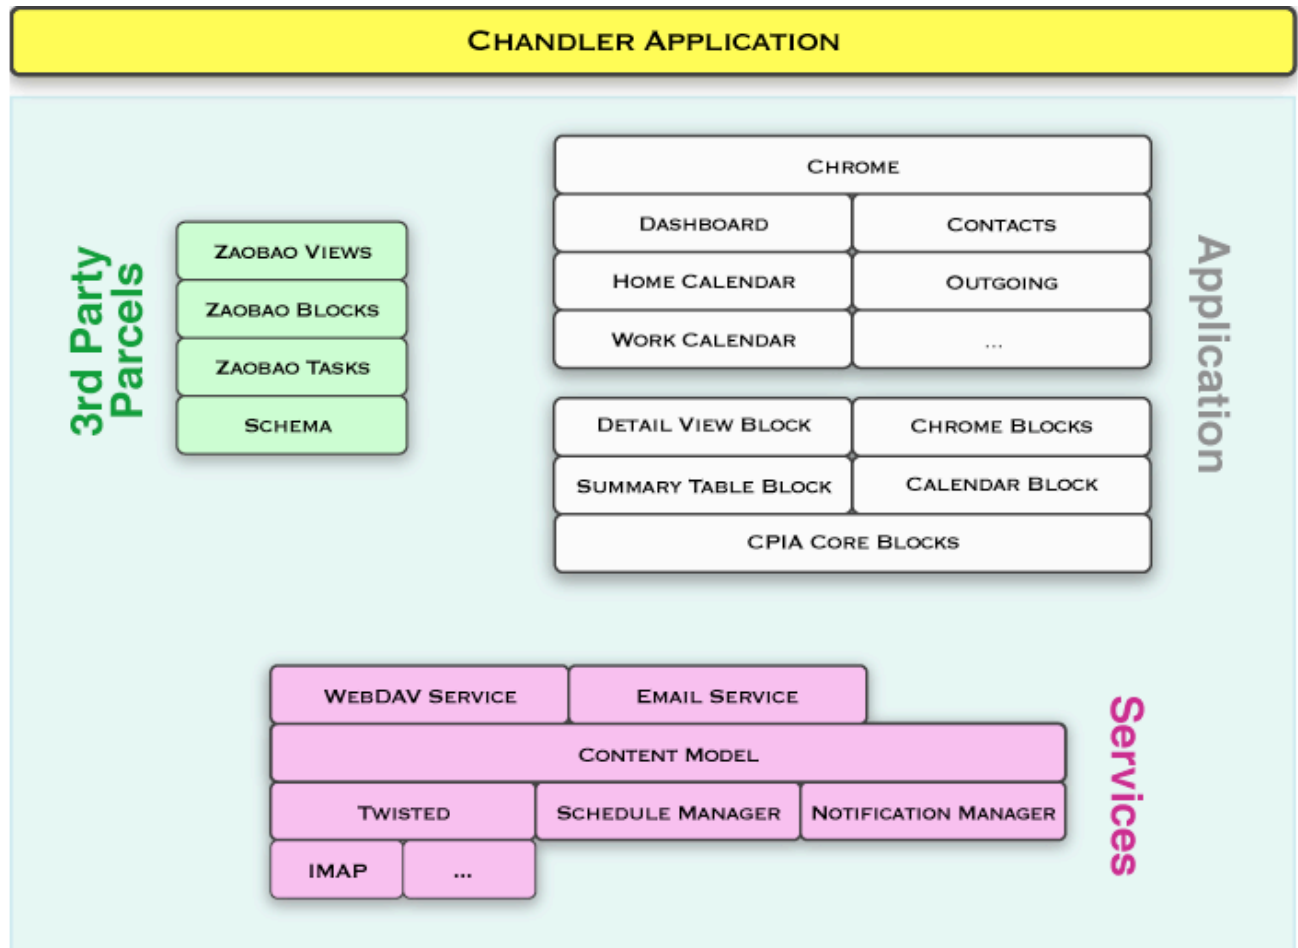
Chandler Application

3rd Party Parcels

Zaobao Views
Zaobao Blocks
Zaobao Tasks
Schema

Chrome
Dashboard
Contacts
Home Calendar
Outgoing
Work Calendar
...

Detail View Block
Chrome Blocks
Summary Table Block
Calendar Block
CPIA Core Blocks

Application

WebDAV Service
Email Service
Content Model
Twisted
Schedule Manager
Notification Manager
IMAP
...

Services